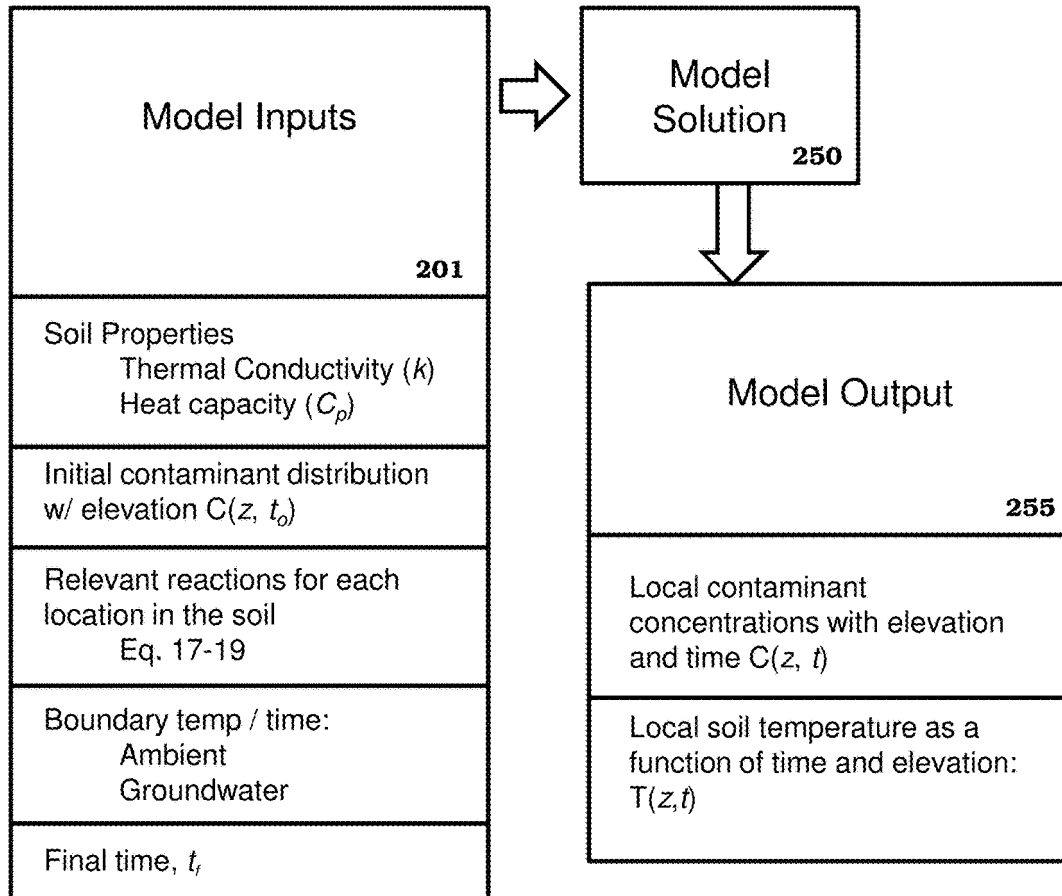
Model Inputs

201

Soil Properties
Thermal Conductivity ($k$)
Heat capacity ($C_p$)

Initial contaminant distribution w/ elevation C($z$, $t_o$)

Relevant reactions for each location in the soil
Eq. 17-19

Boundary temp / time:
Ambient
Groundwater

Final time, $t_f$

Model Solution

250

Model Output

255

Local contaminant concentrations with elevation and time C($z$, $t$)

Local soil temperature as a function of time and elevation: T($z$,$t$)